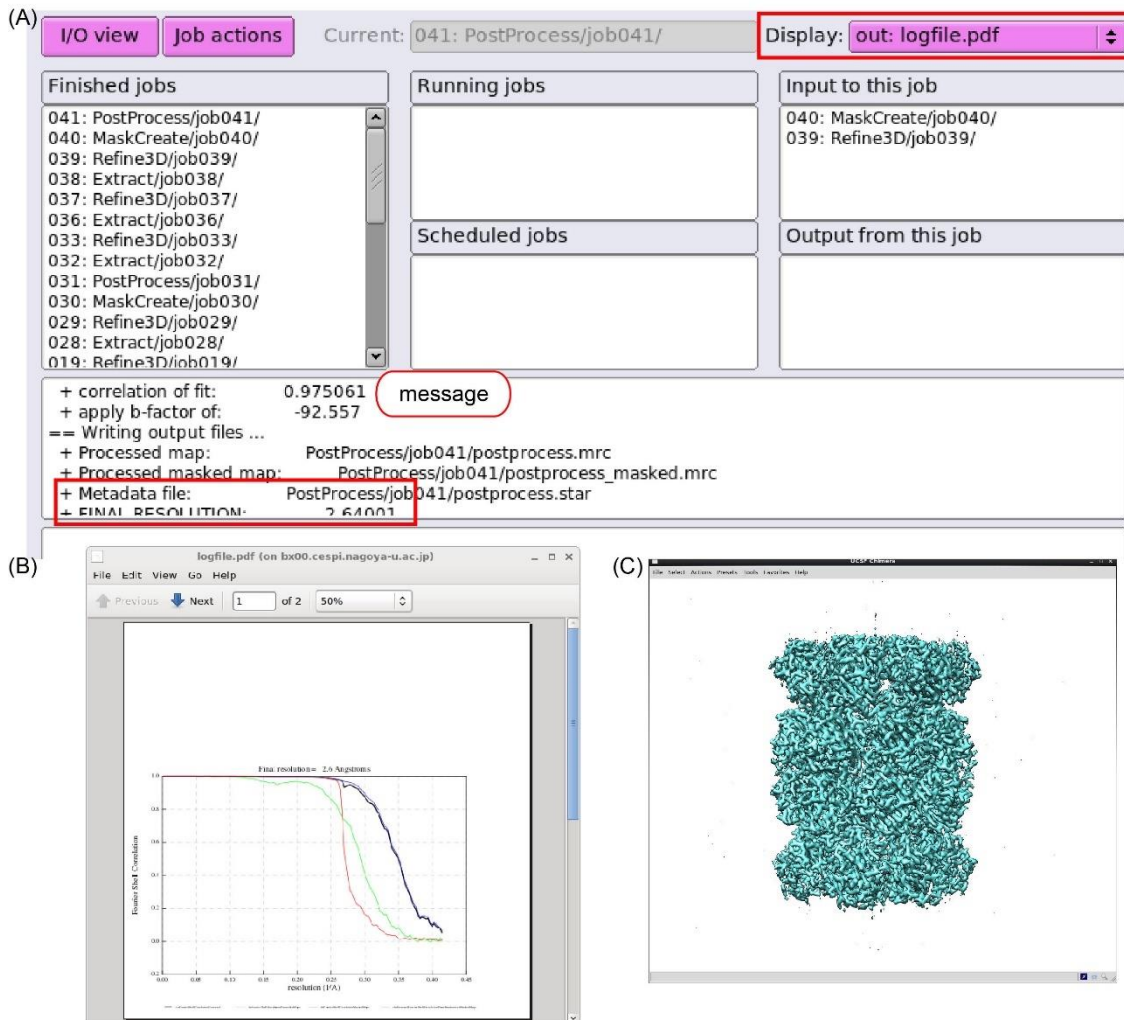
(A)

I/O view | Job actions | Current: 041: PostProcess/job041/ | Display: out: logfile.pdf

Finished jobs
041: PostProcess/job041/
040: MaskCreate/job040/
039: Refine3D/job039/
038: Extract/job038/
037: Refine3D/job037/
036: Extract/job036/
033: Refine3D/job033/
032: Extract/job032/
031: PostProcess/job031/
030: MaskCreate/job030/
029: Refine3D/job029/
028: Extract/job028/
019: Refine3D/job019/

Running jobs

Scheduled jobs

Input to this job
040: MaskCreate/job040/
039: Refine3D/job039/

Output from this job

+ correlation of fit: 0.975061
+ apply b-factor of: -92.557
== Writing output files ...
+ Processed map: PostProcess/job041/postprocess.mrc
+ Processed masked map: PostProcess/job041/postprocess_masked.mrc
+ Metadata file: PostProcess/job041/postprocess.star
+ FINAL RESOLUTION: 2.64001

message

(B)

logfile.pdf (on bx00.cespi.nagoya-u.ac.jp)
File Edit View Go Help
Previous Next 1 of 2 50%

Final resolution = 2.6 Angstroms
Fourier Shell Correlation
resolution (1/A)
1.0 0.8 0.6 0.4 0.2 0.0 -0.2
0.00 0.05 0.10 0.15 0.20 0.25 0.30 0.35 0.40 0.45

(C)

UCSF Chimera
File Select Actions Presets Tools Favorites Help